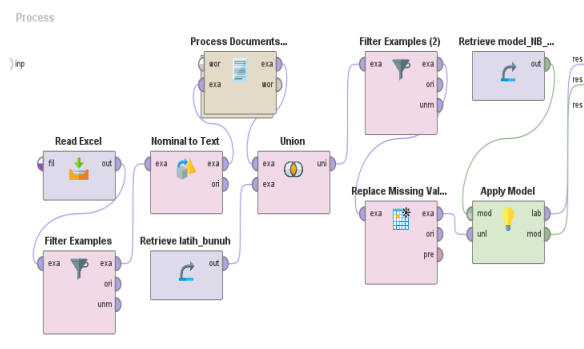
Process

inp

Process Documents...
wor
exa
exa
wor

Filter Examples (2)
exa
exa
ori
unm

Retrieve model_NB_...
out

res
res
res

Read Excel
fil
out

Nominal to Text
exa
exa
ori

Union
exa
uni
exa

Replace Missing Val...
exa
exa
ori
pre

Apply Model
mod
lab
unl
mod

Filter Examples
exa
exa
ori
unm

Retrieve latih_bunuh
out